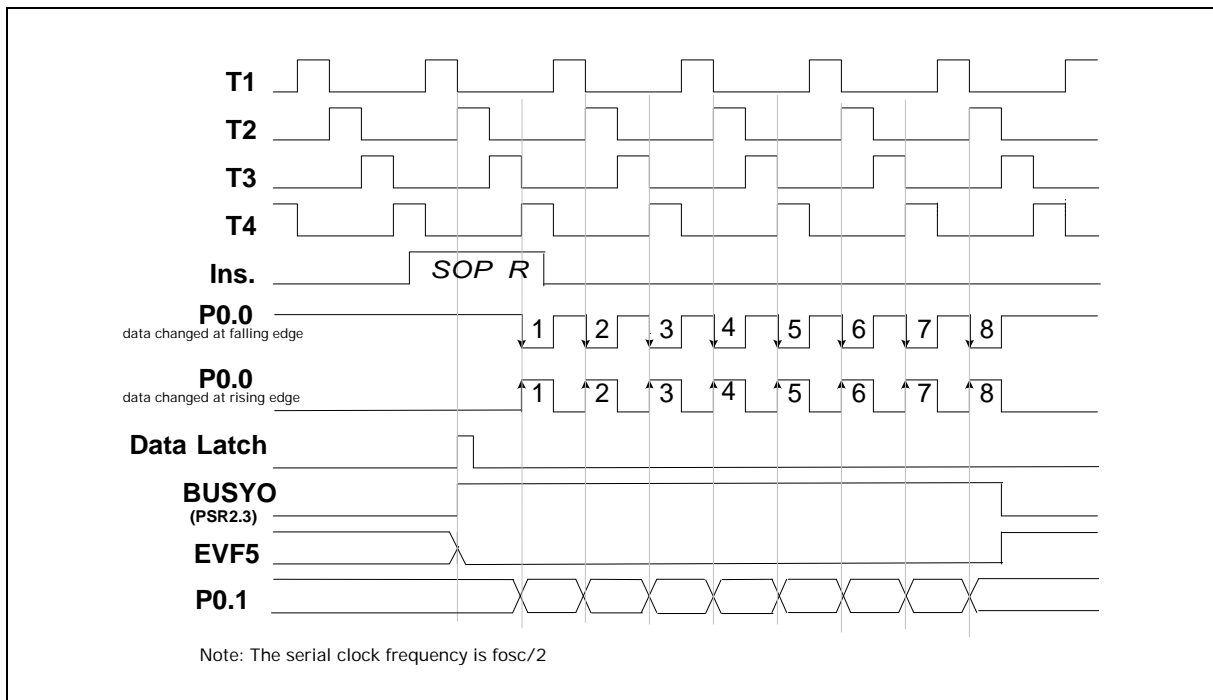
T1
T2
T3
T4
Ins.
SOP R
P0.0
data changed at falling edge
1 2 3 4 5 6 7 8
P0.0
data changed at rising edge
1 2 3 4 5 6 7 8
Data Latch
BUSYO
(PSR2.3)
EVF5
P0.1

Note: The serial clock frequency is fosc/2